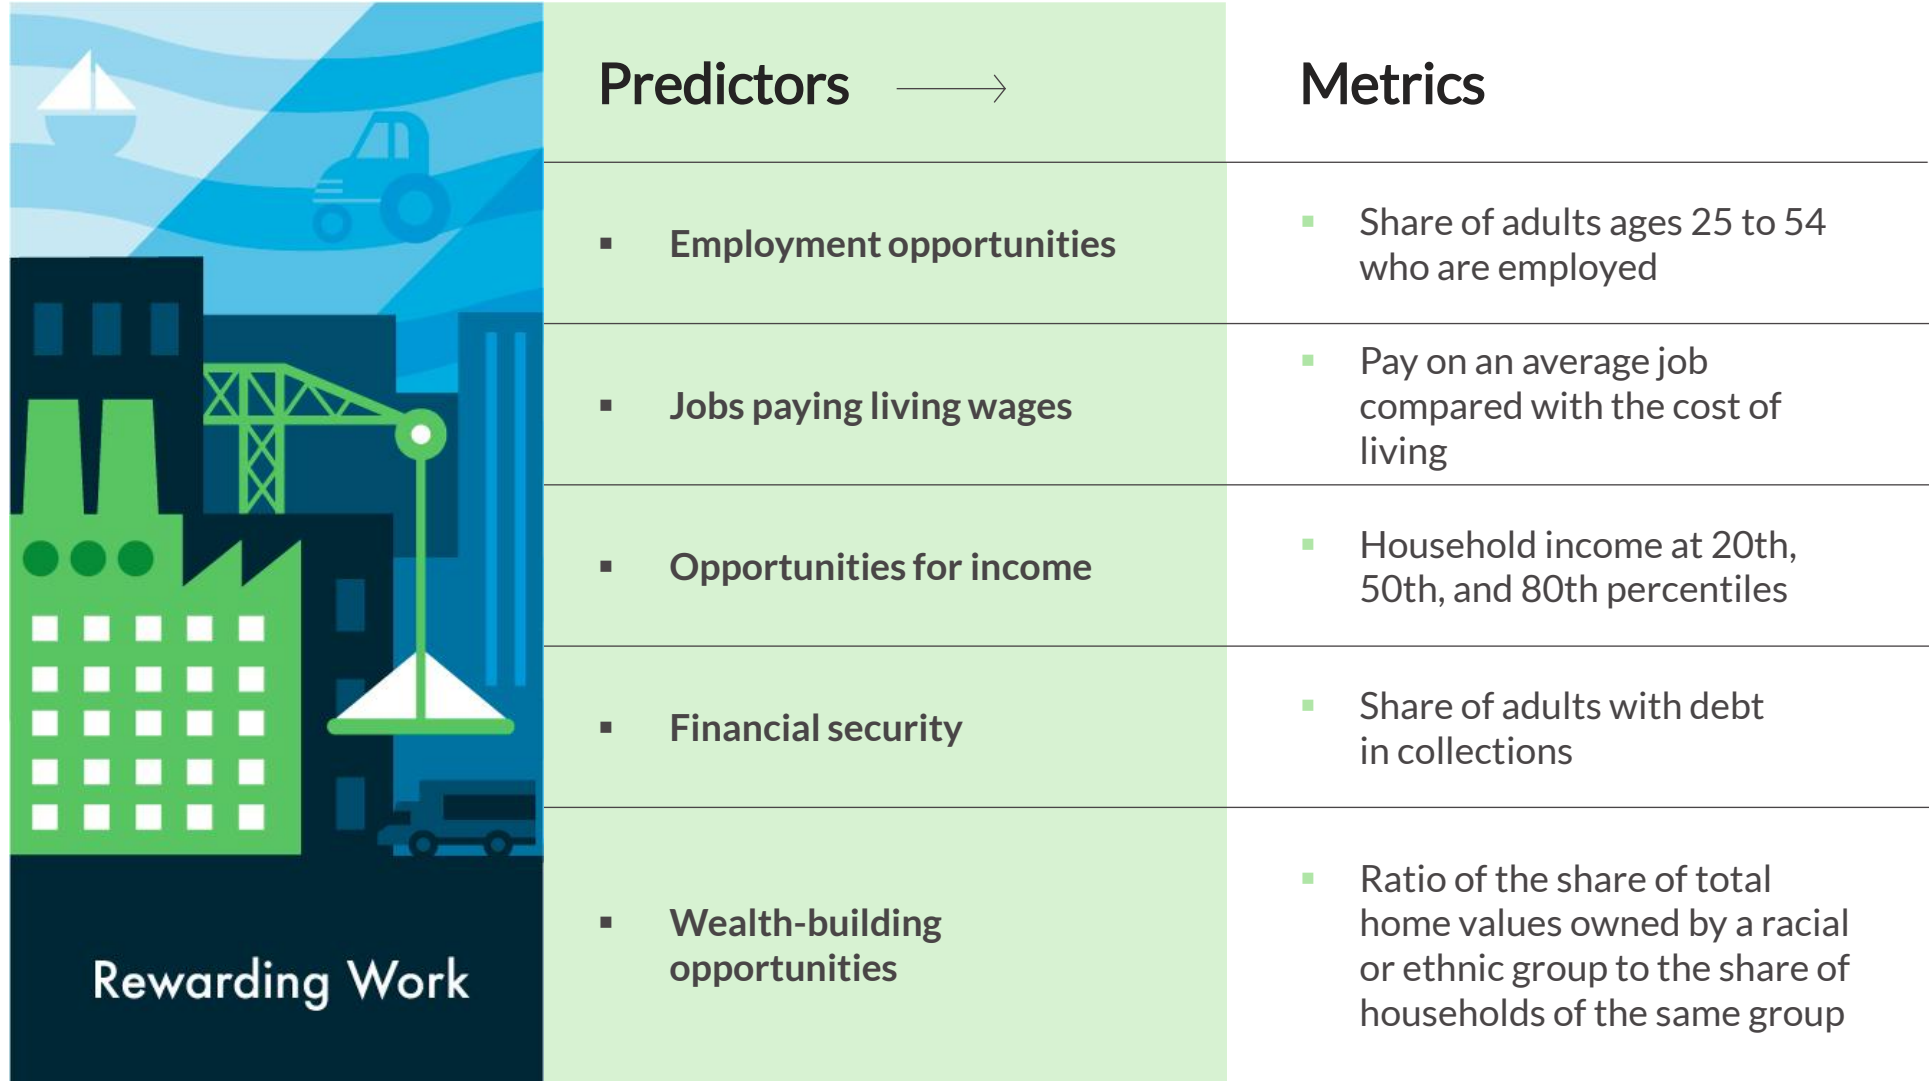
Rewarding Work

| Predictors | Metrics |
|---|---|
| Employment opportunities | Share of adults ages 25 to 54 who are employed |
| Jobs paying living wages | Pay on an average job compared with the cost of living |
| Opportunities for income | Household income at 20th, 50th, and 80th percentiles |
| Financial security | Share of adults with debt in collections |
| Wealth-building opportunities | Ratio of the share of total home values owned by a racial or ethnic group to the share of households of the same group |